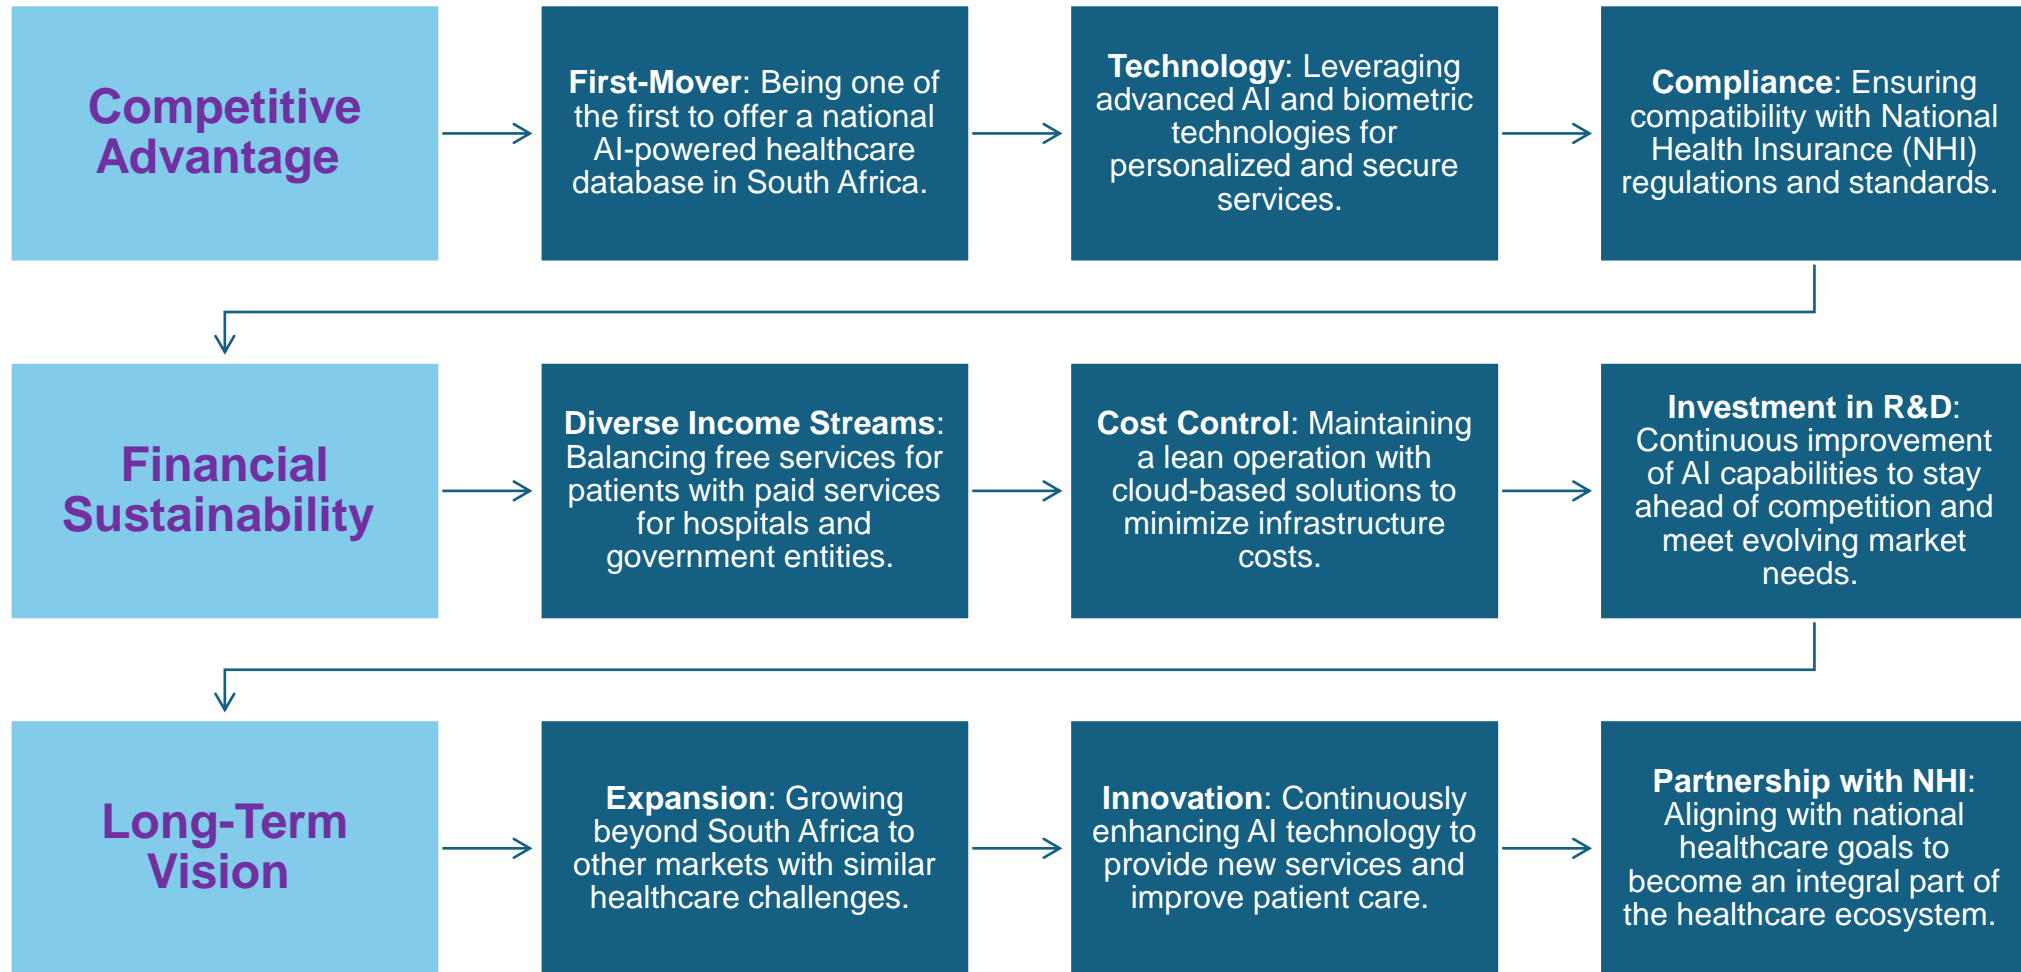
Competitive Advantage

**First-Mover**: Being one of the first to offer a national AI-powered healthcare database in South Africa.

**Technology**: Leveraging advanced AI and biometric technologies for personalized and secure services.

**Compliance**: Ensuring compatibility with National Health Insurance (NHI) regulations and standards.

Financial Sustainability

**Diverse Income Streams**: Balancing free services for patients with paid services for hospitals and government entities.

**Cost Control**: Maintaining a lean operation with cloud-based solutions to minimize infrastructure costs.

**Investment in R&D**: Continuous improvement of AI capabilities to stay ahead of competition and meet evolving market needs.

Long-Term Vision

**Expansion**: Growing beyond South Africa to other markets with similar healthcare challenges.

**Innovation**: Continuously enhancing AI technology to provide new services and improve patient care.

**Partnership with NHI**: Aligning with national healthcare goals to become an integral part of the healthcare ecosystem.